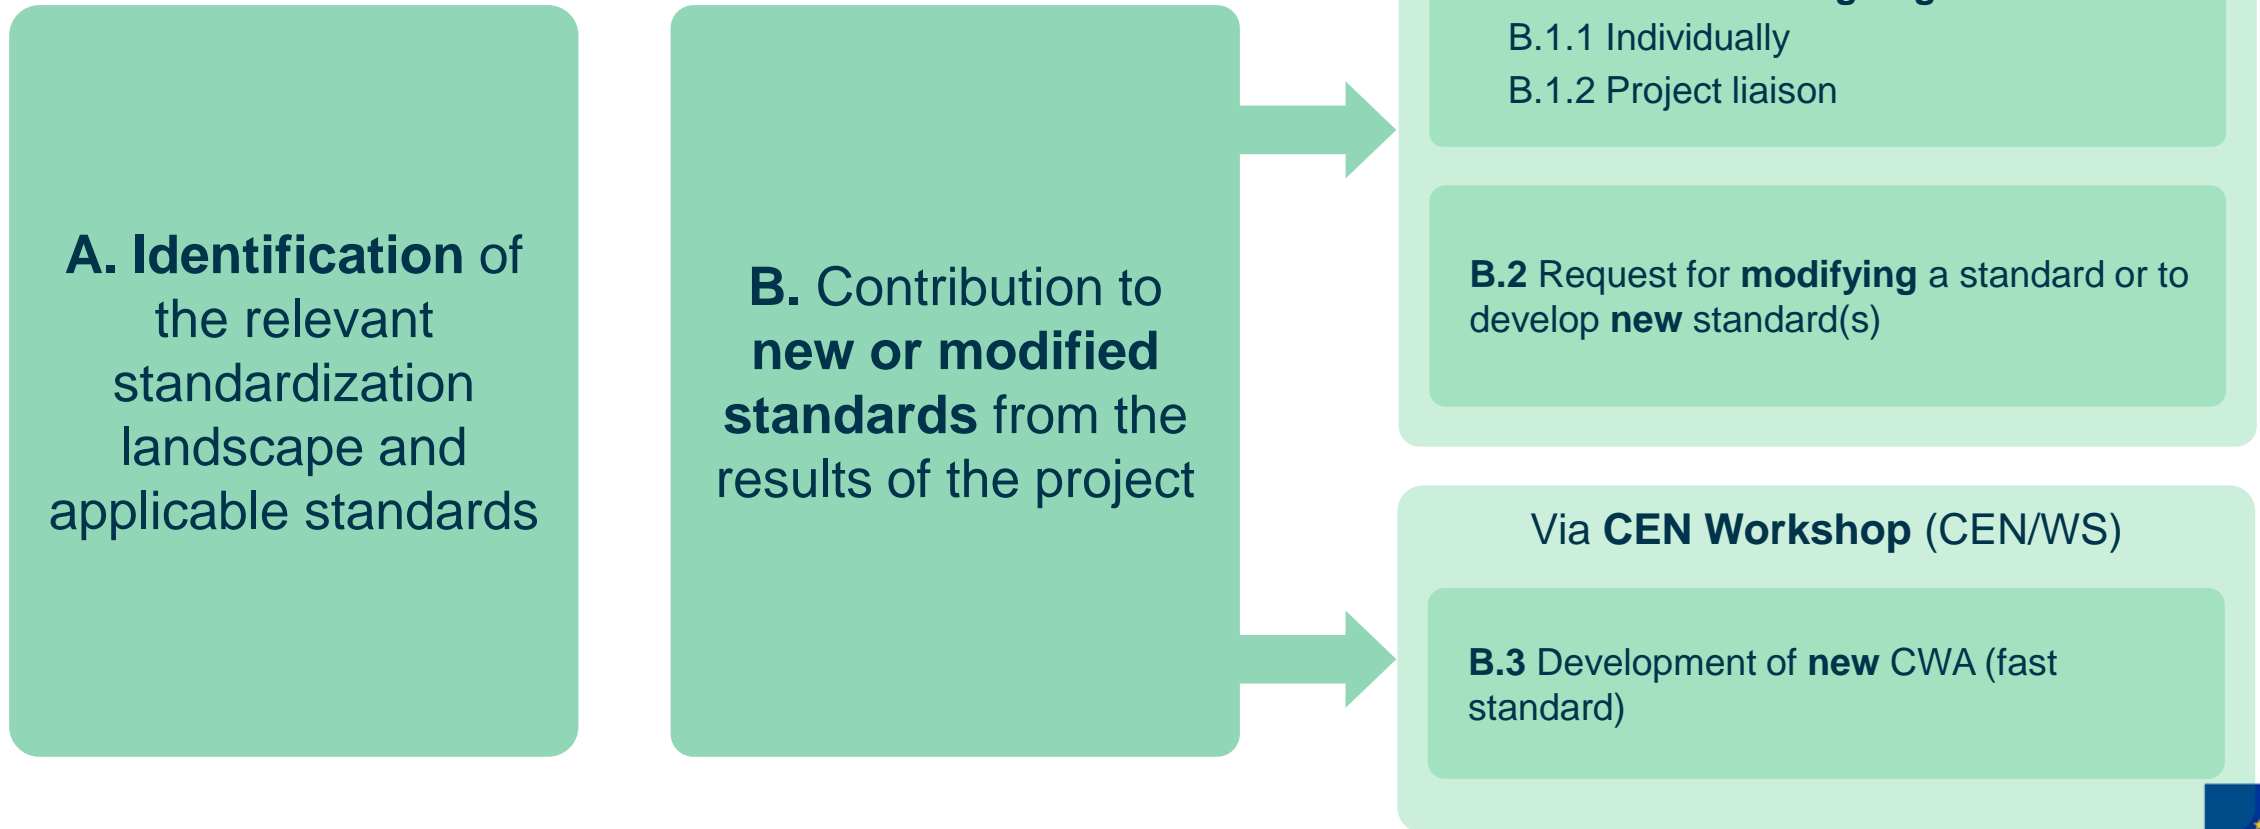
A. Identification of the relevant standardization landscape and applicable standards

B. Contribution to new or modified standards from the results of the project

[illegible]

B.1.1 Individually

B.1.2 Project liaison

B.2 Request for modifying a standard or to develop new standard(s)

Via CEN Workshop (CEN/WS)

B.3 Development of new CWA (fast standard)